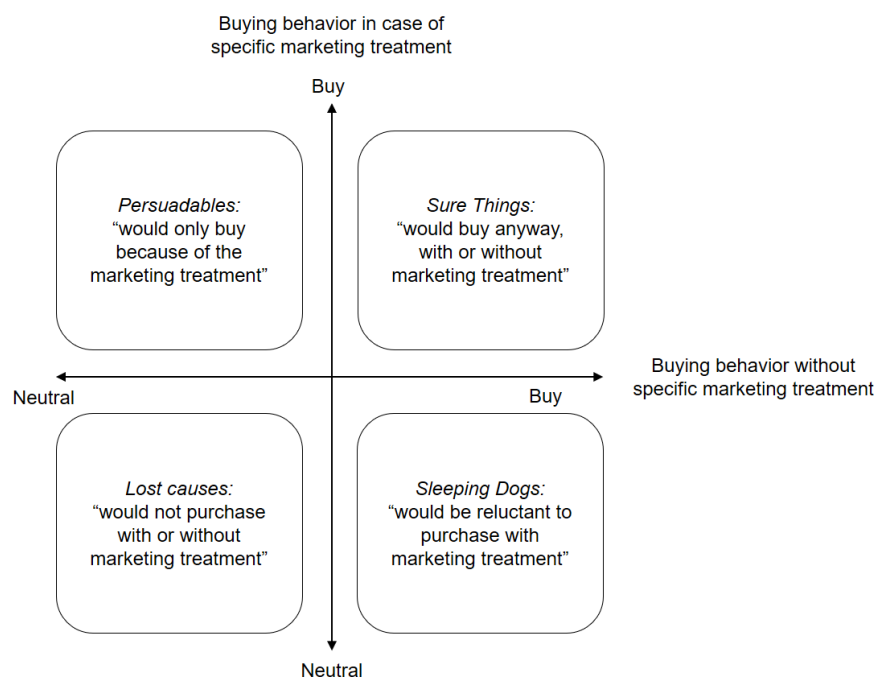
Buying behavior in case of specific marketing treatment

Buy

Persuadables:
“would only buy because of the marketing treatment”

Sure Things:
“would buy anyway, with or without marketing treatment”

Buying behavior without specific marketing treatment

Neutral

Buy

Lost causes:
“would not purchase with or without marketing treatment”

Sleeping Dogs:
“would be reluctant to purchase with marketing treatment”

Neutral